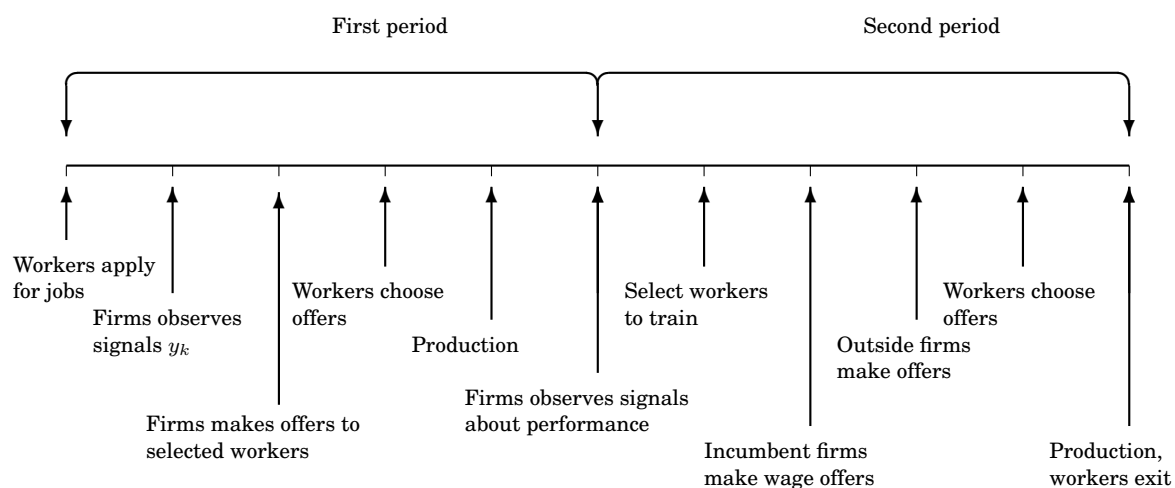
First period

Second period

Workers apply for jobs

Firms observes signals $y_k$

Firms makes offers to selected workers

Workers choose offers

Production

Firms observes signals about performance

Select workers to train

Incumbent firms make wage offers

Outside firms make offers

Workers choose offers

Production, workers exit